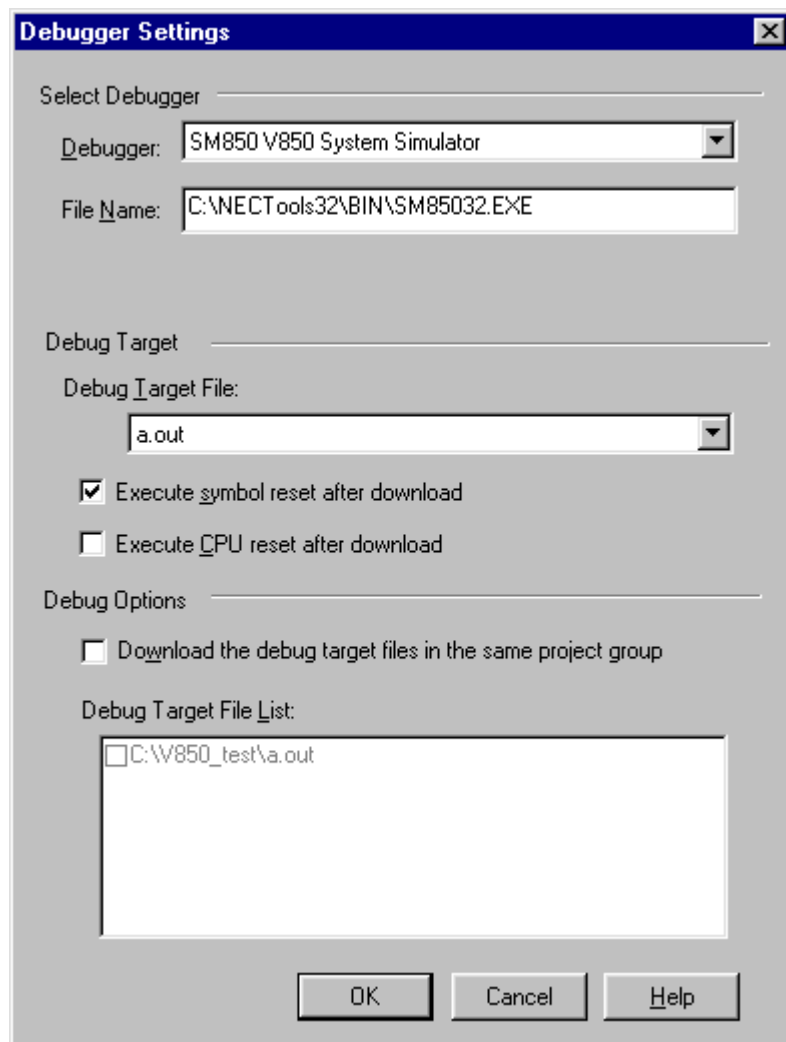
Debugger Settings

Select Debugger

Debugger: SM850 V850 System Simulator

File Name: C:\NECTools32\BIN\SM85032.EXE

Debug Target

Debug Target File:

a.out

Execute symbol reset after download

Execute CPU reset after download

Debug Options

Download the debug target files in the same project group

Debug Target File List:

C:\V850_test\a.out

OK Cancel Help